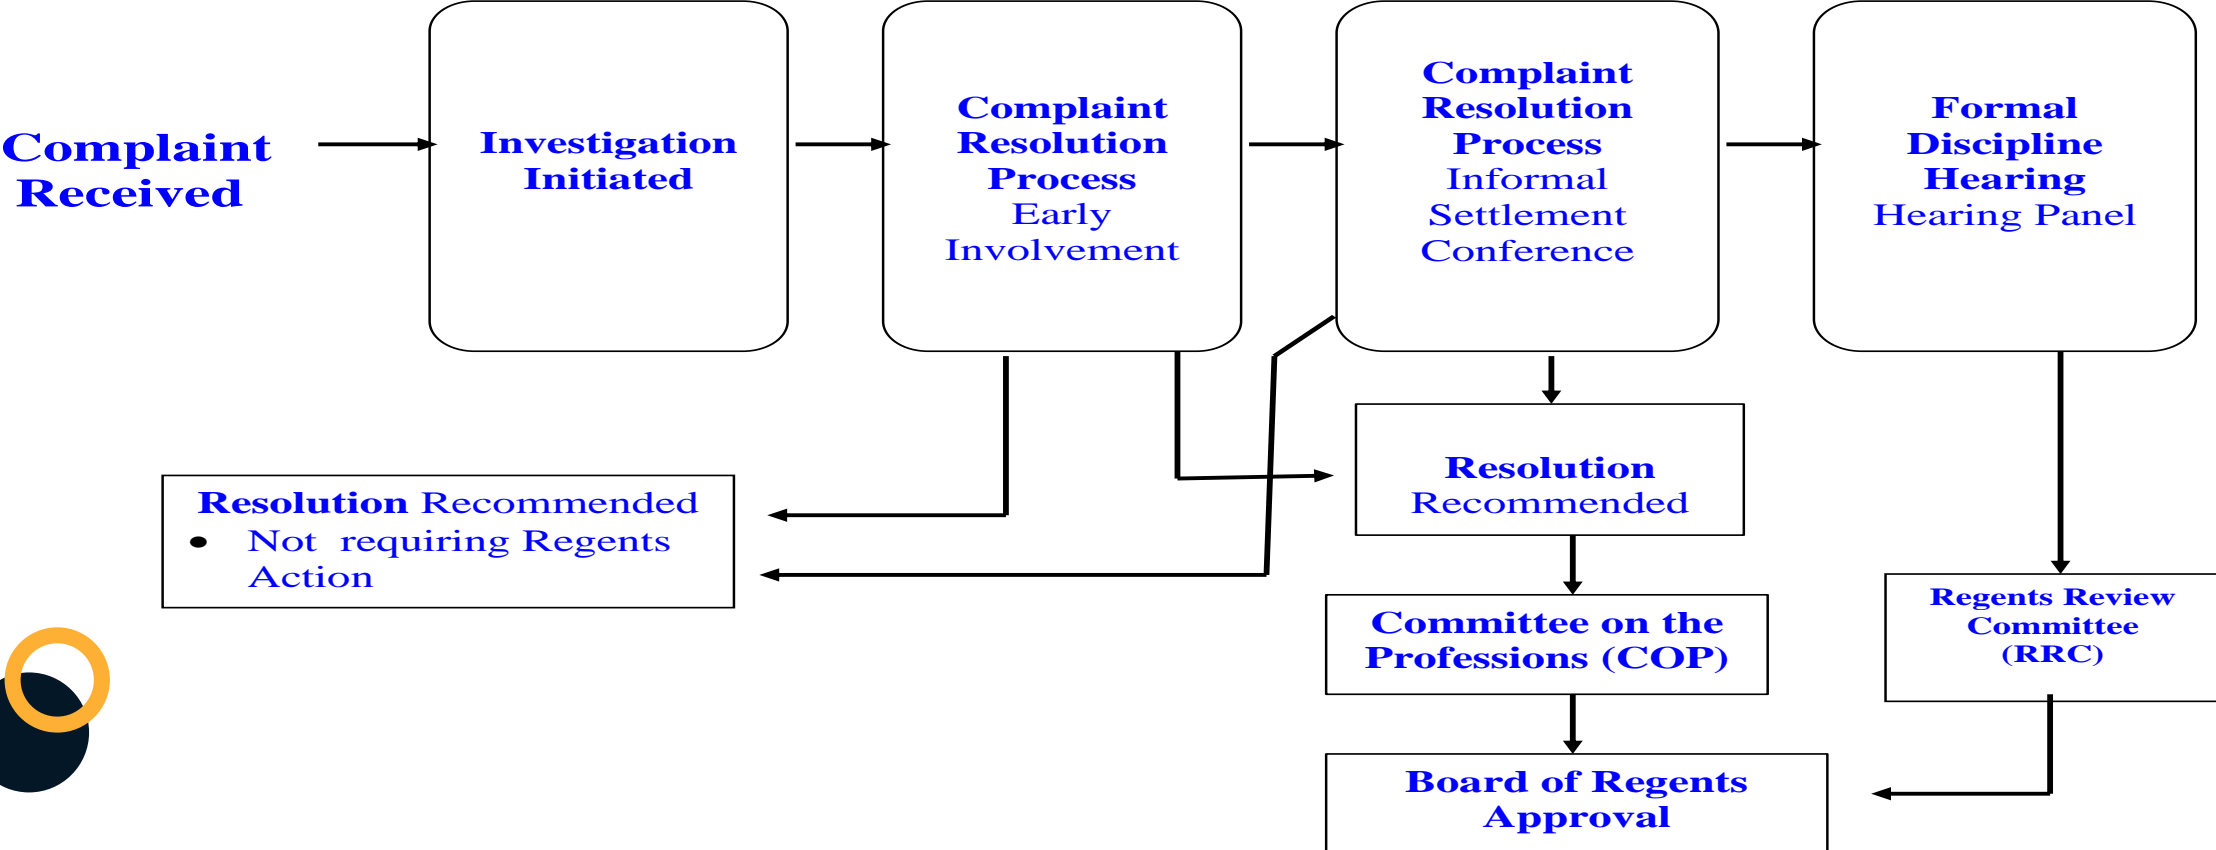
Complaint Received

Investigation Initiated

Complaint Resolution Process
Early Involvement

Complaint Resolution Process
Informal Settlement Conference

Formal Discipline Hearing
Hearing Panel

Resolution Recommended
• Not requiring Regents Action

Resolution Recommended

Committee on the Professions (COP)

Regents Review Committee (RRC)

Board of Regents Approval